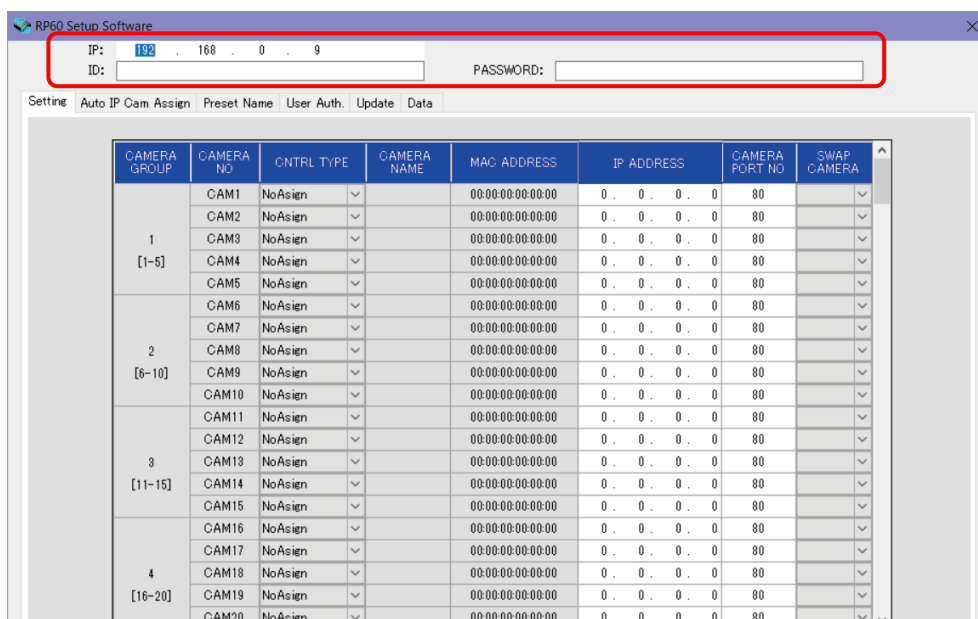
RP60 Setup Software

IP: 192 . 168 . 0 . 9
ID:
PASSWORD:

Setting | Auto IP Cam Assign | Preset Name | User Auth. | Update | Data

| CAMERA GROUP | CAMERA NO | CNTRL TYPE | CAMERA NAME | MAC ADDRESS | IP ADDRESS | CAMERA PORT NO | SWAP CAMERA |
|---|---|---|---|---|---|---|---|
| 1 [1-5] | CAM1 | NoAsign | | 00:00:00:00:00:00 | 0 . 0 . 0 . 0 | 80 | |
| | CAM2 | NoAsign | | 00:00:00:00:00:00 | 0 . 0 . 0 . 0 | 80 | |
| | CAM3 | NoAsign | | 00:00:00:00:00:00 | 0 . 0 . 0 . 0 | 80 | |
| | CAM4 | NoAsign | | 00:00:00:00:00:00 | 0 . 0 . 0 . 0 | 80 | |
| | CAM5 | NoAsign | | 00:00:00:00:00:00 | 0 . 0 . 0 . 0 | 80 | |
| 2 [6-10] | CAM6 | NoAsign | | 00:00:00:00:00:00 | 0 . 0 . 0 . 0 | 80 | |
| | CAM7 | NoAsign | | 00:00:00:00:00:00 | 0 . 0 . 0 . 0 | 80 | |
| | CAM8 | NoAsign | | 00:00:00:00:00:00 | 0 . 0 . 0 . 0 | 80 | |
| | CAM9 | NoAsign | | 00:00:00:00:00:00 | 0 . 0 . 0 . 0 | 80 | |
| | CAM10 | NoAsign | | 00:00:00:00:00:00 | 0 . 0 . 0 . 0 | 80 | |
| 3 [11-15] | CAM11 | NoAsign | | 00:00:00:00:00:00 | 0 . 0 . 0 . 0 | 80 | |
| | CAM12 | NoAsign | | 00:00:00:00:00:00 | 0 . 0 . 0 . 0 | 80 | |
| | CAM13 | NoAsign | | 00:00:00:00:00:00 | 0 . 0 . 0 . 0 | 80 | |
| | CAM14 | NoAsign | | 00:00:00:00:00:00 | 0 . 0 . 0 . 0 | 80 | |
| | CAM15 | NoAsign | | 00:00:00:00:00:00 | 0 . 0 . 0 . 0 | 80 | |
| 4 [16-20] | CAM16 | NoAsign | | 00:00:00:00:00:00 | 0 . 0 . 0 . 0 | 80 | |
| | CAM17 | NoAsign | | 00:00:00:00:00:00 | 0 . 0 . 0 . 0 | 80 | |
| | CAM18 | NoAsign | | 00:00:00:00:00:00 | 0 . 0 . 0 . 0 | 80 | |
| | CAM19 | NoAsign | | 00:00:00:00:00:00 | 0 . 0 . 0 . 0 | 80 | |
| | CAM20 | NoAsign | | 00:00:00:00:00:00 | 0 . 0 . 0 . 0 | 80 | |